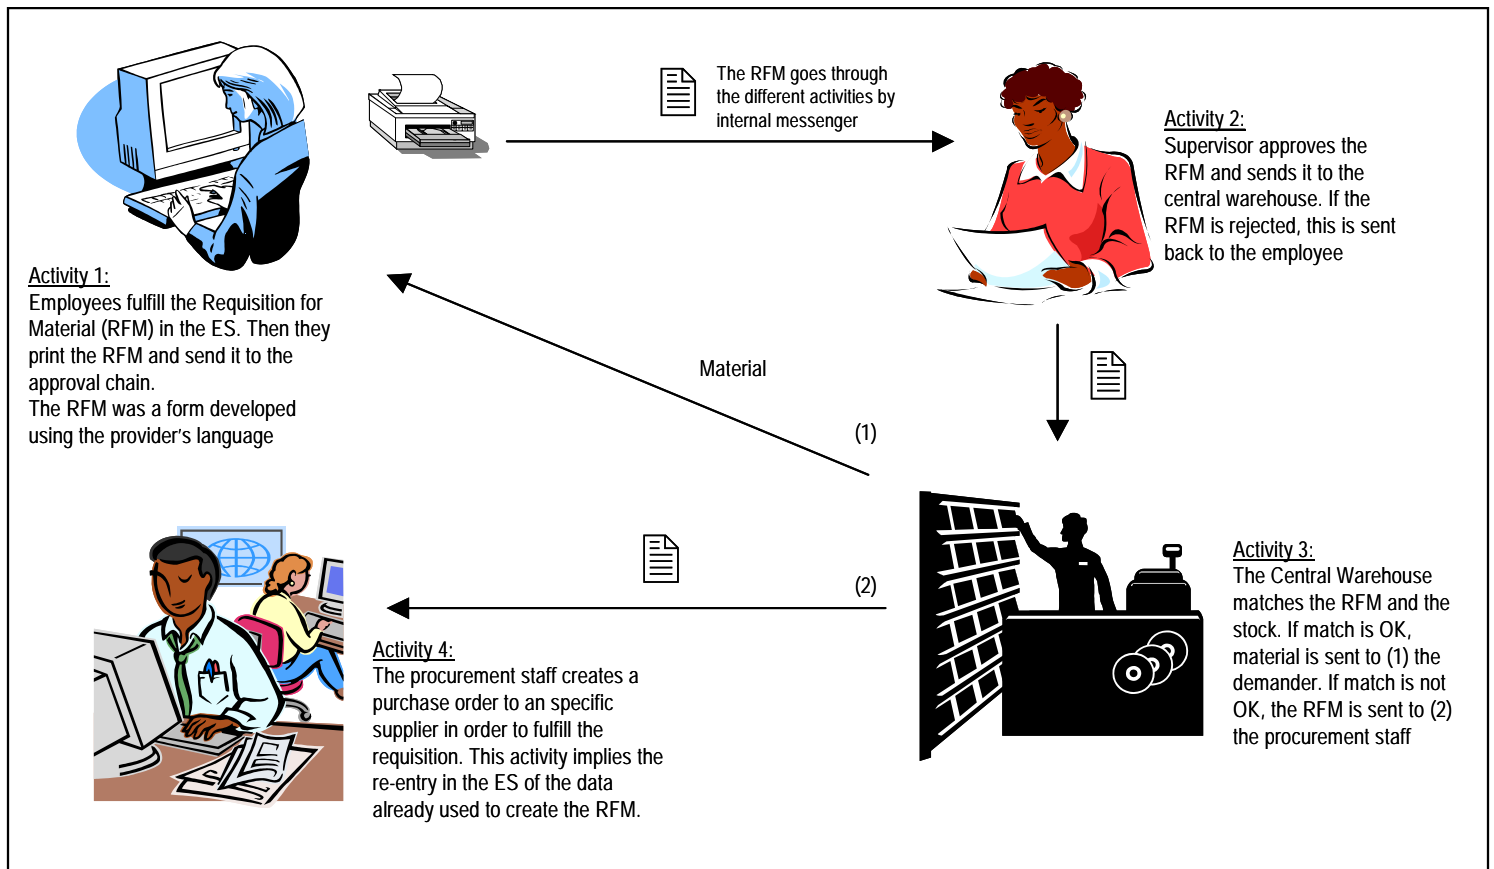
The RFM goes through the different activities by internal messenger

Activity 2:
Supervisor approves the RFM and sends it to the central warehouse. If the RFM is rejected, this is sent back to the employee

Activity 1:
Employees fulfill the Requisition for Material (RFM) in the ES. Then they print the RFM and send it to the approval chain.
The RFM was a form developed using the provider's language

Material

(1)

(2)

Activity 3:
The Central Warehouse matches the RFM and the stock. If match is OK, material is sent to (1) the demander. If match is not OK, the RFM is sent to (2) the procurement staff

Activity 4:
The procurement staff creates a purchase order to an specific supplier in order to fulfill the requisition. This activity implies the re-entry in the ES of the data already used to create the RFM.